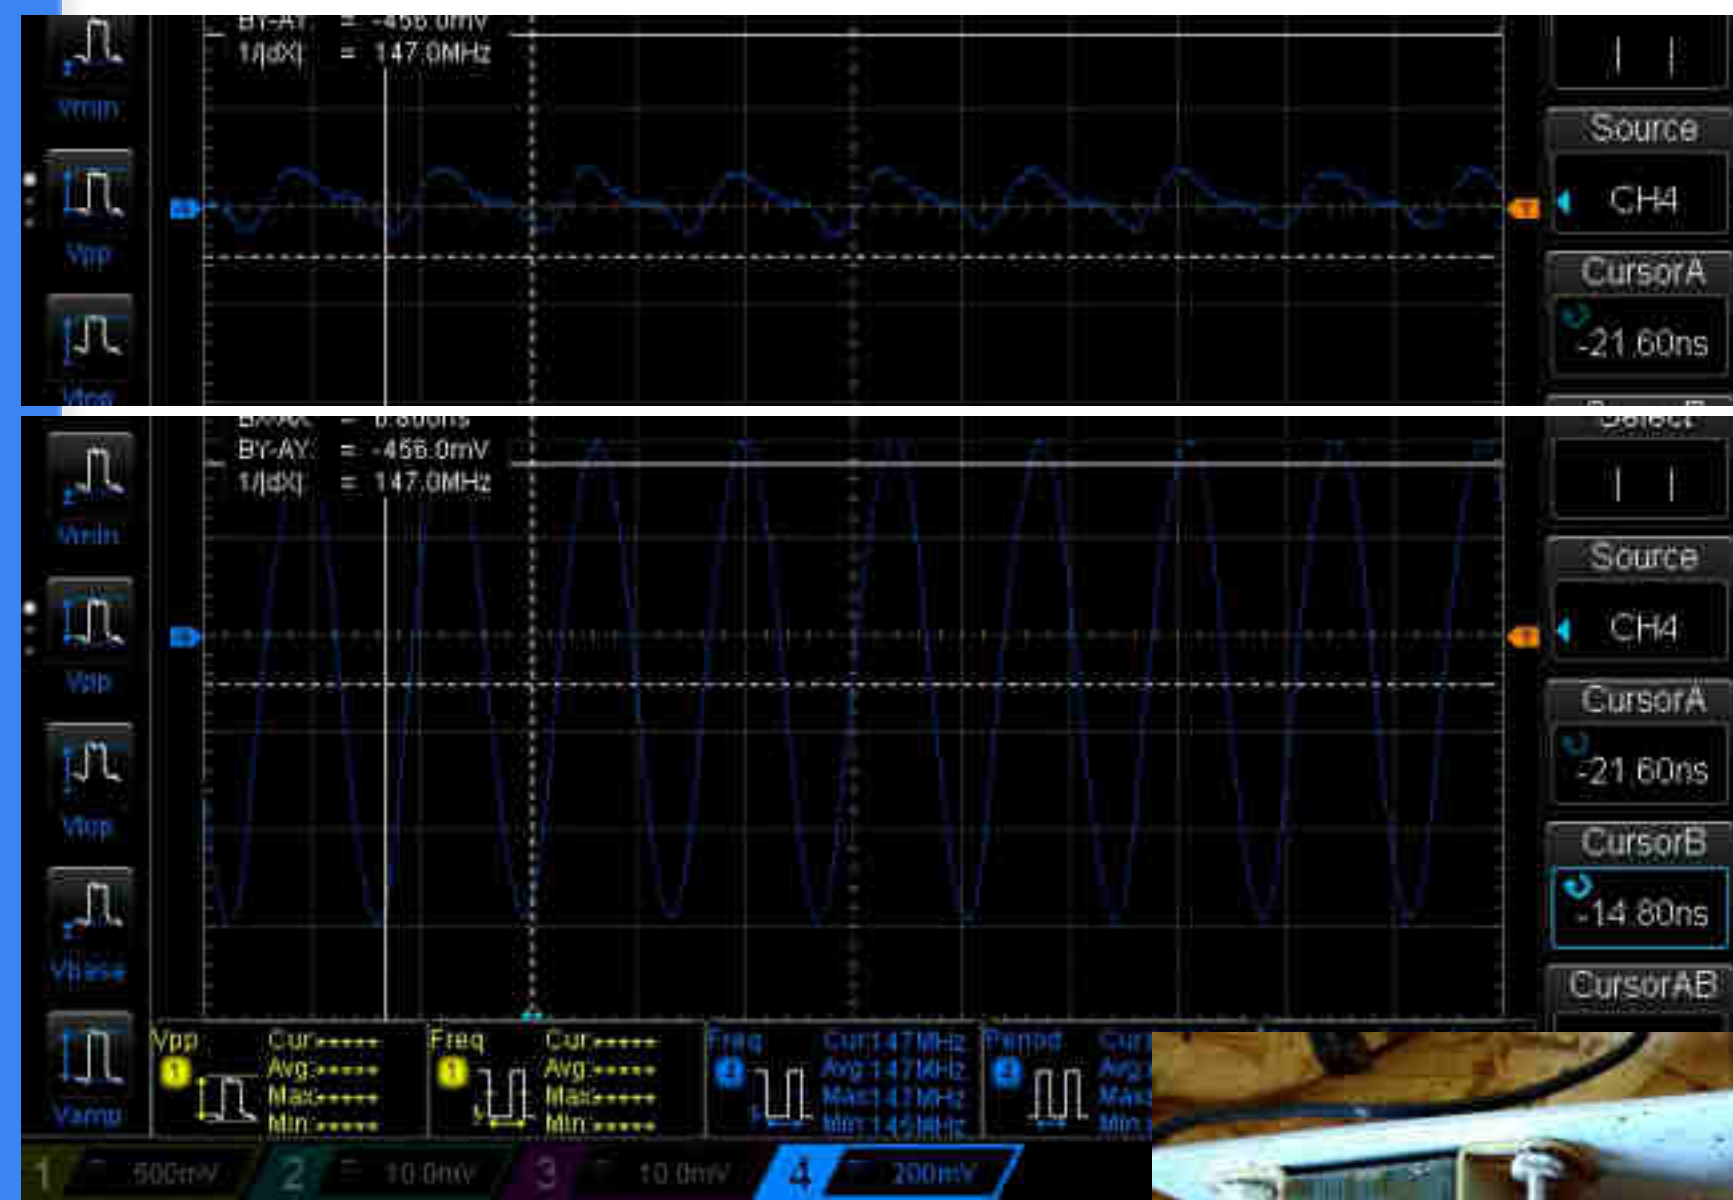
BY-AY = -456.0mV
1/|dX| = 147.0MHz

Vmin
Vpp
Vmp

Source
CH4
CursorA
-21.60ns

BY-AY = -456.0mV
1/|dX| = 147.0MHz

Vmin
Vpp
Vtop
Vbase
Vamp

Source
CH4
CursorA
-21.60ns
CursorB
-14.80ns
CursorAB

| Vpp | Cur:\*\*\*\*\* Avg:\*\*\*\*\* Max:\*\*\*\*\* Min:\*\*\*\*\* | Freq | Cur:\*\*\*\*\* Avg:\*\*\*\*\* Max:\*\*\*\*\* Min:\*\*\*\*\* | Freq | Cur:147MHz Avg:147MHz Max:147MHz Min:145MHz | Period | Cur: Avg: Max: Min: |
|---|---|---|---|---|---|---|---|

1 500mV 2 10.0mV 3 10.0mV 4 200mV